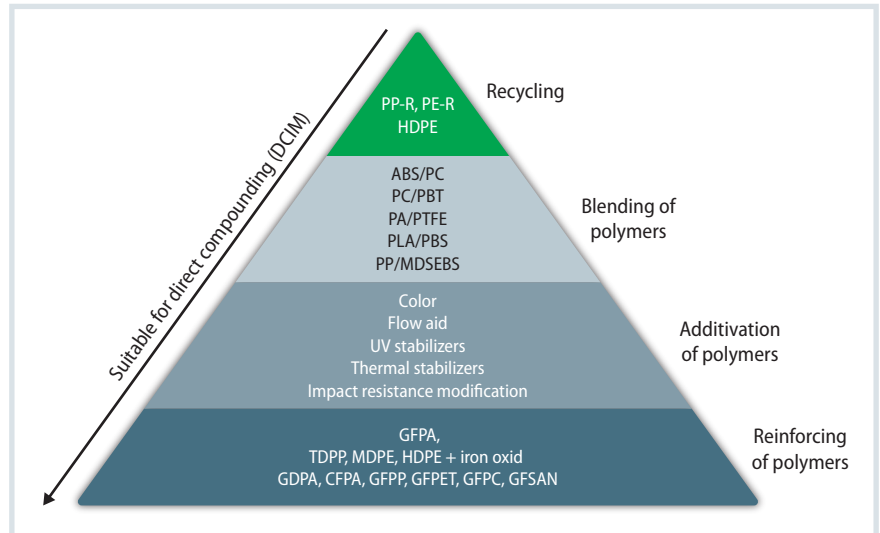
Suitable for direct compounding (DCIM)

PP-R, PE-R
HDPE

Recycling

ABS/PC
PC/PBT
PA/PTFE
PLA/PBS
PP/MDSEBS

Blending of polymers

Color
Flow aid
UV stabilizers
Thermal stabilizers
Impact resistance modification

Additivation of polymers

GFPA,
TDPP, MDPE, HDPE + iron oxid
GDPA, CFPA, GFPP, GFPET, GFPC, GFSAN

Reinforcing of polymers